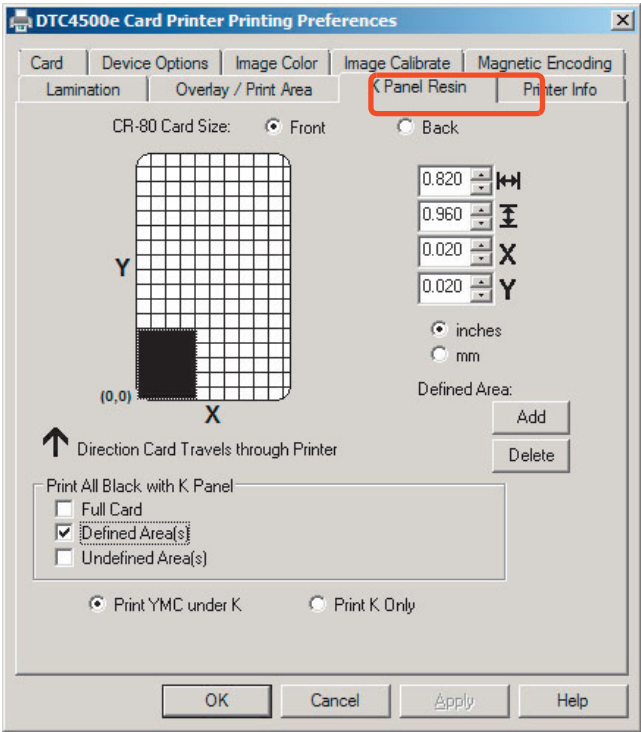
DTC4500e Card Printer Printing Preferences

Card | Device Options | Image Color | Image Calibrate | Magnetic Encoding
Lamination | Overlay / Print Area | K Panel Resin | Printer Info

CR-80 Card Size: Front Back

0.820
0.960
0.020 X
0.020 Y

inches
mm

Y
(0,0)
X

Defined Area:
Add
Delete

Direction Card Travels through Printer

Print All Black with K Panel
Full Card
Defined Area(s)
Undefined Area(s)

Print YMC under K Print K Only

OK Cancel Apply Help